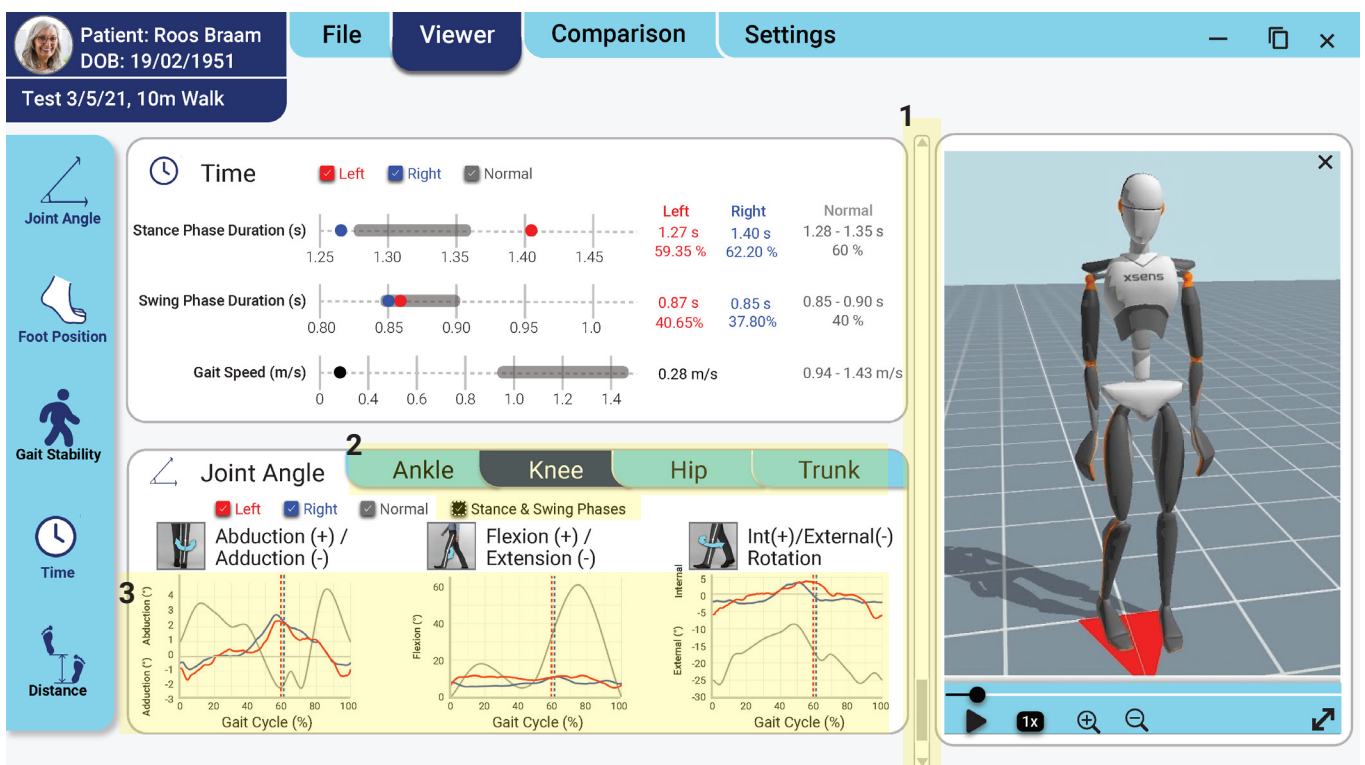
Patient: Roos Braam
DOB: 19/02/1951

Test 3/5/21, 10m Walk

File Viewer Comparison Settings

1

Joint Angle

Foot Position

Gait Stability

Time

Distance

Time Left Right Normal

Stance Phase Duration (s)
1.25 1.30 1.35 1.40 1.45

Swing Phase Duration (s)
0.80 0.85 0.90 0.95 1.0

Gait Speed (m/s)
0 0.4 0.6 0.8 1.0 1.2 1.4

| Left | Right | Normal |
|---|---|---|
| 1.27 s 59.35 % | 1.40 s 62.20 % | 1.28 - 1.35 s 60 % |
| 0.87 s 40.65% | 0.85 s 37.80% | 0.85 - 0.90 s 40 % |
| 0.28 m/s | | 0.94 - 1.43 m/s |

2

Joint Angle

Ankle Knee Hip Trunk

Left Right Normal Stance & Swing Phases

Abduction (+) / Adduction (-)

Flexion (+) / Extension (-)

Int(+)/External(-) Rotation

3

Abduction (°) Adduction (°)
4 3 2 1 0 -1 -2 -3
0 20 40 60 80 100
Gait Cycle (%)

Flexion (°)
60 40 20 0
0 20 40 60 80 100
Gait Cycle (%)

Internal External (°)
5 0 -5 -10 -15 -20 -25 -30
0 20 40 60 80 100
Gait Cycle (%)

xsens

1x